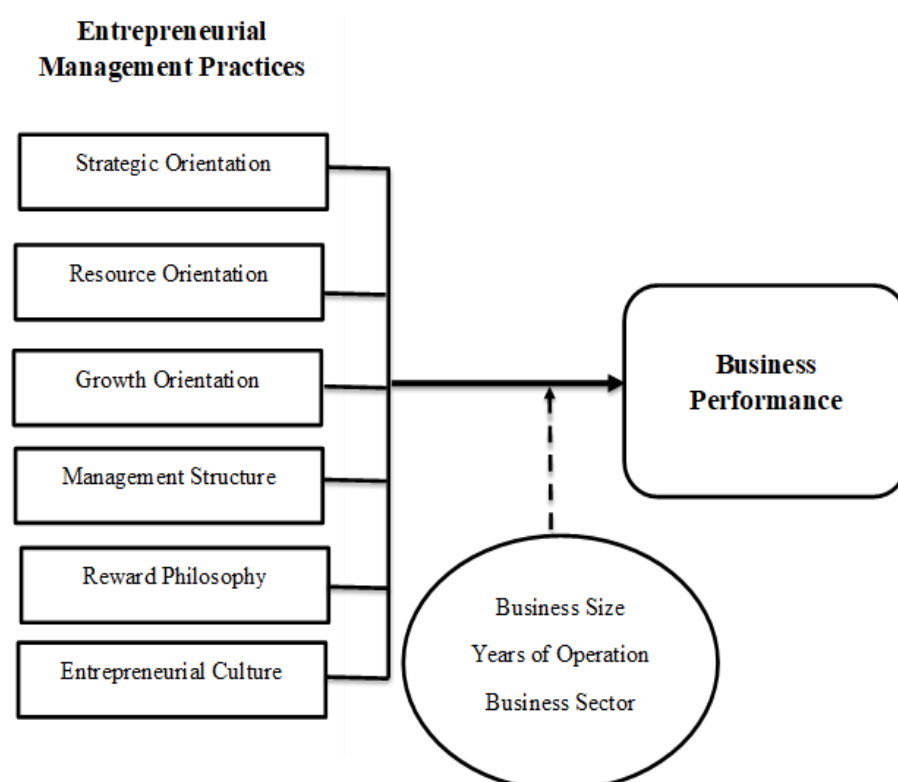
Entrepreneurial Management Practices

Strategic Orientation

Resource Orientation

Growth Orientation

Management Structure

Reward Philosophy

Entrepreneurial Culture

Business Performance

Business Size

Years of Operation

Business Sector